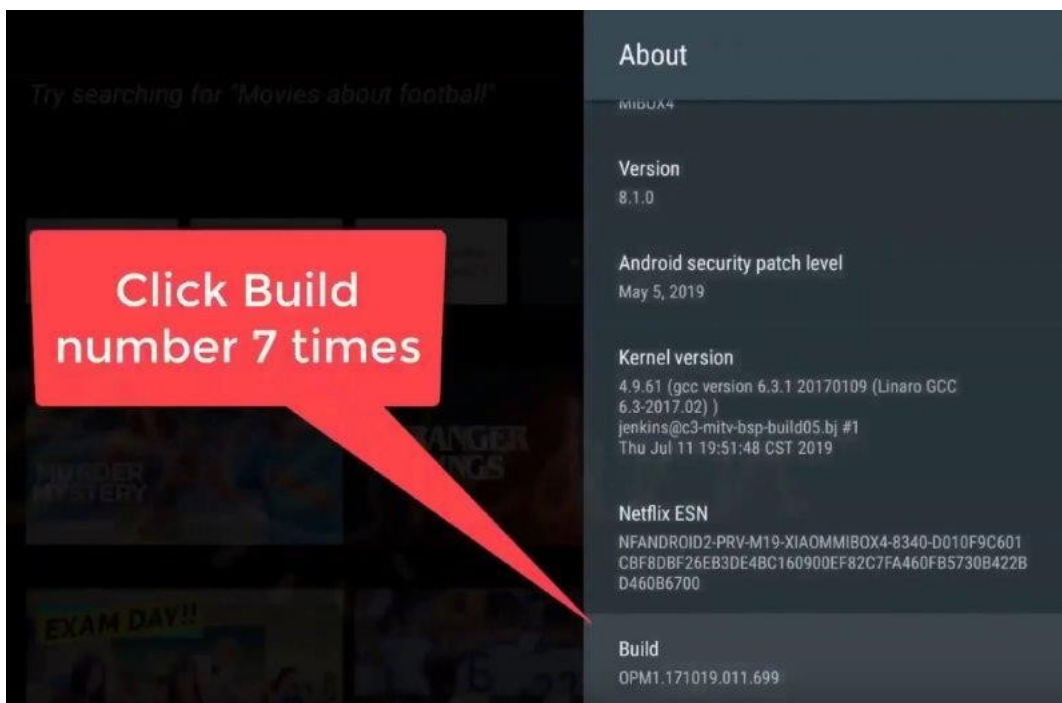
Try searching for "Movies about football"

Click Build number 7 times

MURDER MYSTERY

STRANGER THINGS

EXAM DAY!!

About

MIBOX4

Version
8.1.0

Android security patch level
May 5, 2019

Kernel version
4.9.61 (gcc version 6.3.1 20170109 (Linaro GCC 6.3-2017.02) )
jenkins@c3-mitv-bsp-build05.bj #1
Thu Jul 11 19:51:48 CST 2019

Netflix ESN
NFANDROID2-PRV-M19-XIAOMMIBOX4-8340-D010F9C601CBF8DBF26EB3DE4BC160900EF82C7FA460FB5730B422BD460B6700

Build
OPM1.171019.011.699